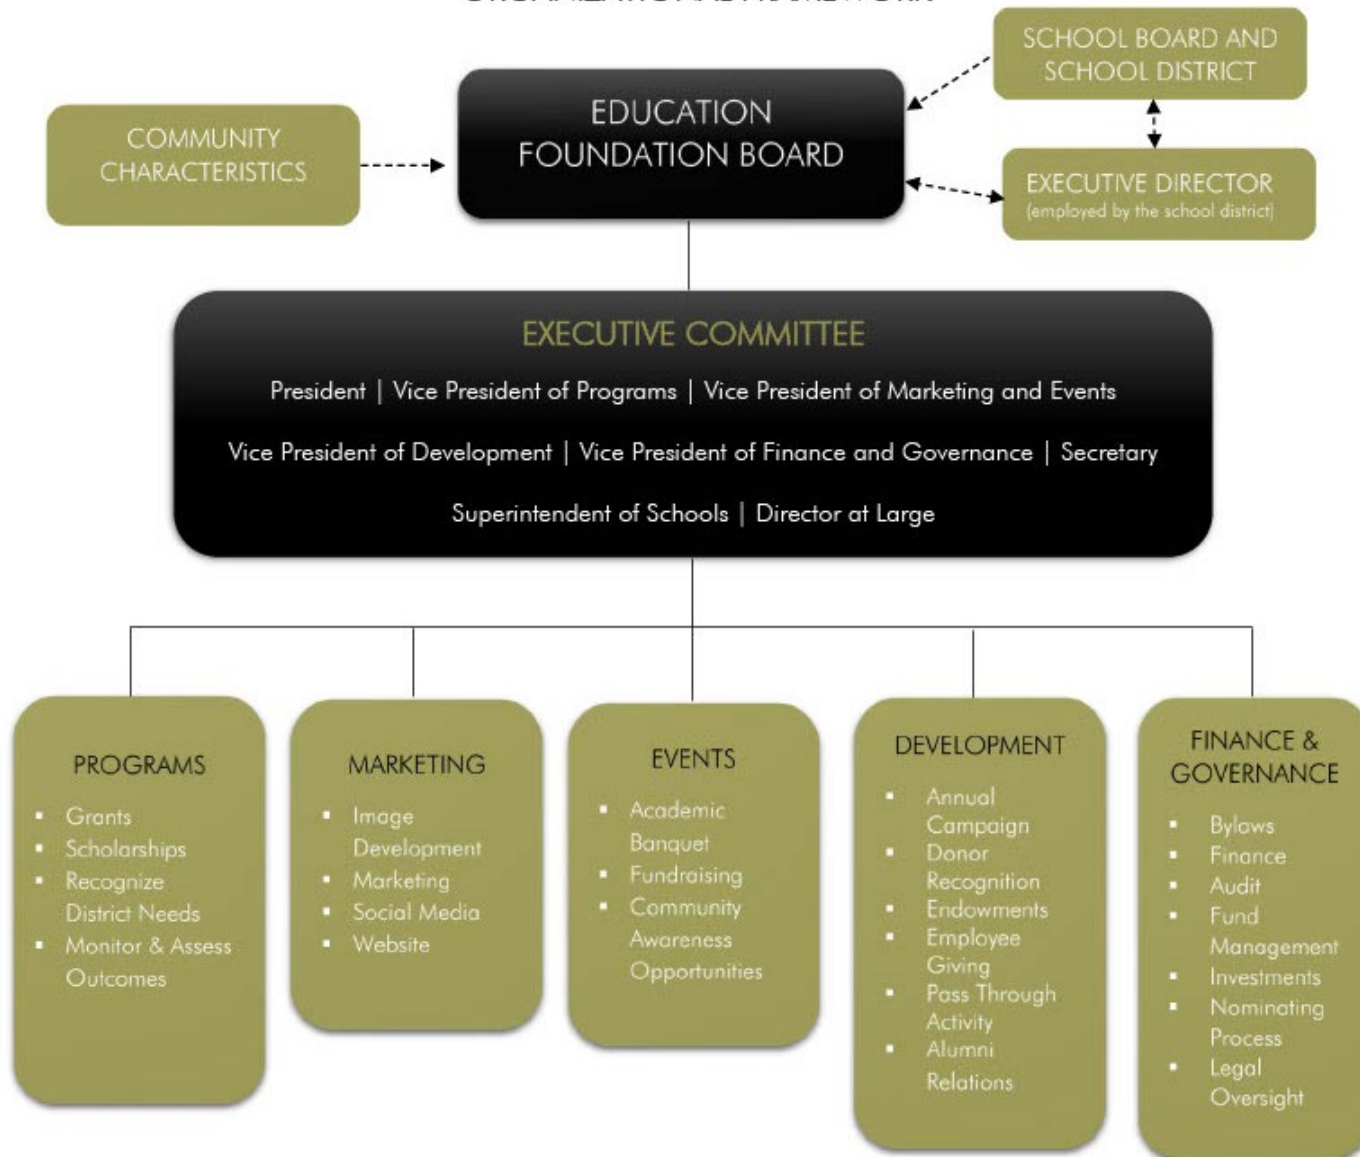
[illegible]

EDUCATION FOUNDATION BOARD

SCHOOL BOARD AND SCHOOL DISTRICT

COMMUNITY CHARACTERISTICS

EXECUTIVE DIRECTOR
(employed by the school district)

EXECUTIVE COMMITTEE

President | Vice President of Programs | Vice President of Marketing and Events

Vice President of Development | Vice President of Finance and Governance | Secretary

Superintendent of Schools | Director at Large

PROGRAMS
- Grants
- Scholarships
- Recognize District Needs
- Monitor & Assess Outcomes

MARKETING
- Image Development
- Marketing
- Social Media
- Website

EVENTS
- Academic Banquet
- Fundraising
- Community Awareness Opportunities

DEVELOPMENT
- Annual Campaign
- Donor Recognition
- Endowments
- Employee Giving
- Pass Through Activity
- Alumni Relations

FINANCE & GOVERNANCE
- Bylaws
- Finance
- Audit
- Fund Management
- Investments
- Nominating Process
- Legal Oversight